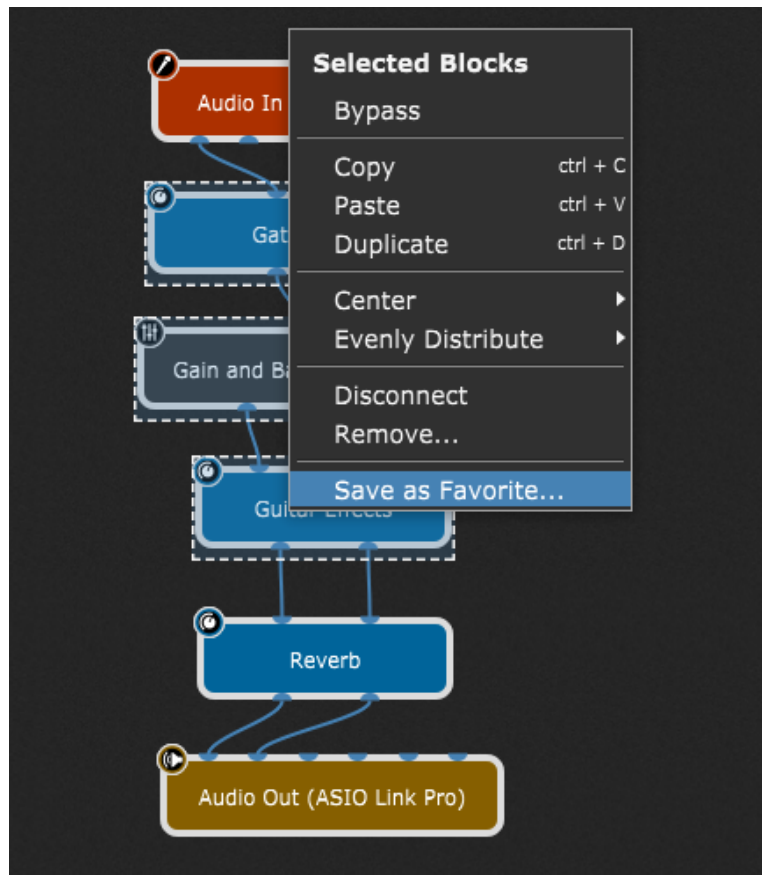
Audio In

Gat

Gain and Ba

Guitar Effects

Reverb

Audio Out (ASIO Link Pro)

Selected Blocks
Bypass
Copy ctrl + C
Paste ctrl + V
Duplicate ctrl + D
Center
Evenly Distribute
Disconnect
Remove...
Save as Favorite...